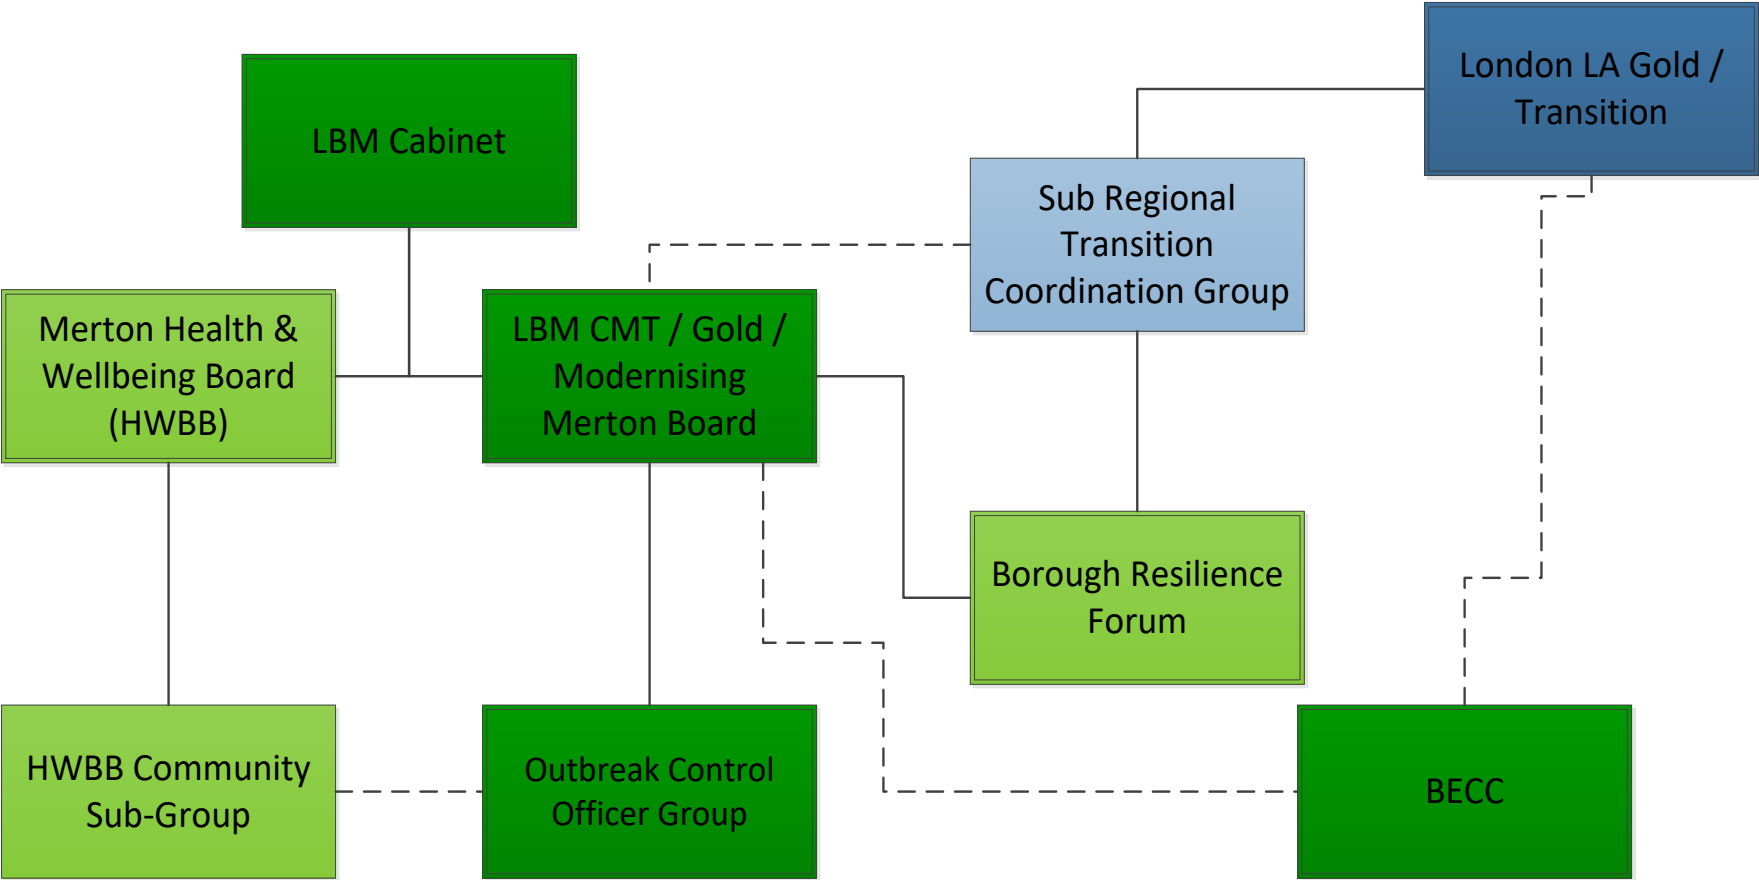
LBM Cabinet

London LA Gold / Transition

Sub Regional Transition Coordination Group

Merton Health & Wellbeing Board (HWBB)

LBM CMT / Gold / Modernising Merton Board

Borough Resilience Forum

HWBB Community Sub-Group

Outbreak Control Officer Group

BECC